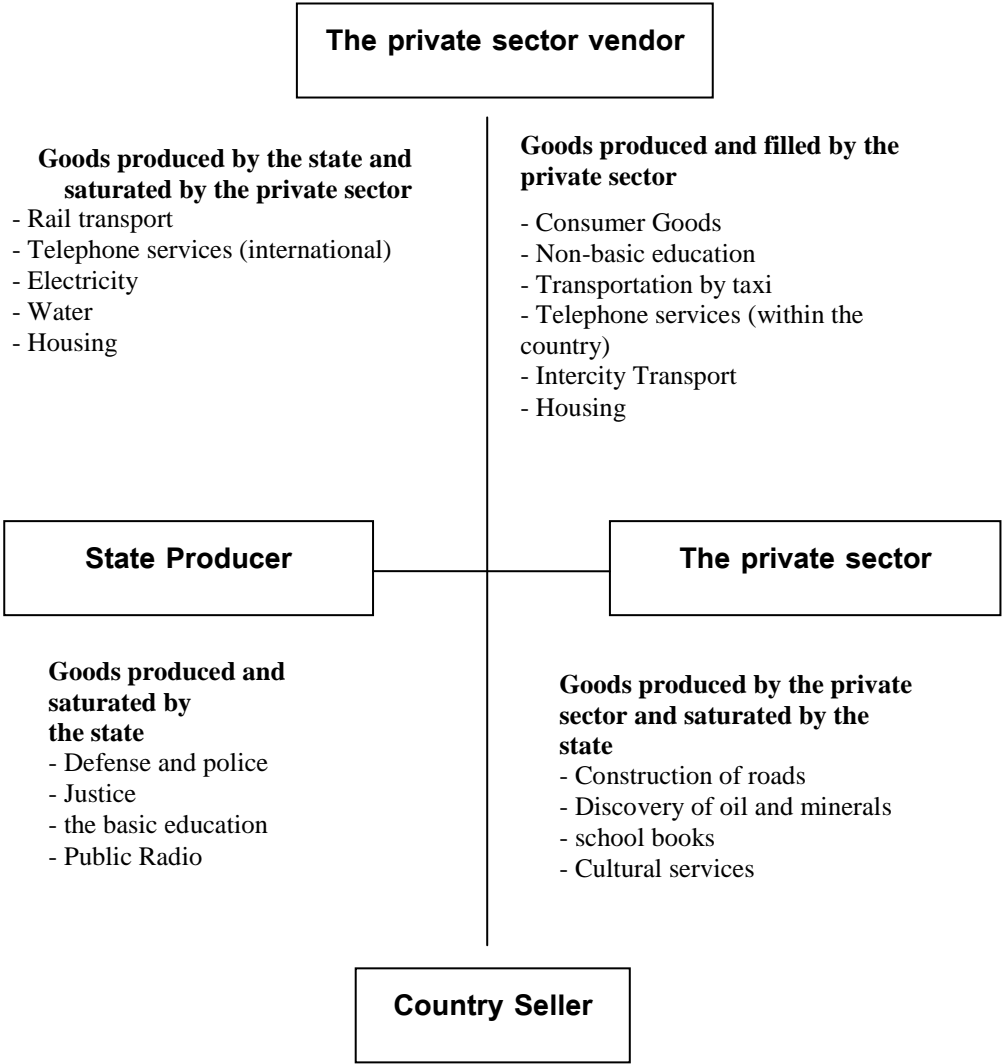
The private sector vendor

Goods produced by the state and saturated by the private sector
- Rail transport
- Telephone services (international)
- Electricity
- Water
- Housing

Goods produced and filled by the private sector
- Consumer Goods
- Non-basic education
- Transportation by taxi
- Telephone services (within the country)
- Intercity Transport
- Housing

State Producer

The private sector

Goods produced and saturated by the state
- Defense and police
- Justice
- the basic education
- Public Radio

Goods produced by the private sector and saturated by the state
- Construction of roads
- Discovery of oil and minerals
- school books
- Cultural services

Country Seller